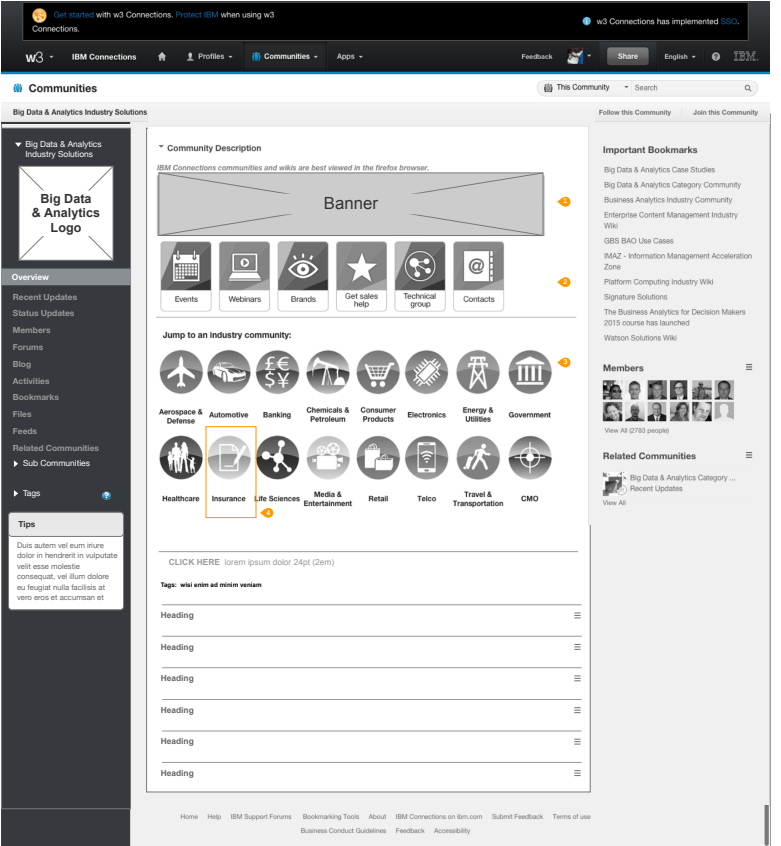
Get started with w3 Connections. Protect IBM when using w3 Connections.

w3 Connections has implemented SSO.

w3 IBM Connections Profiles Communities Apps Feedback Share English IBM.

Communities

This Community Search

Big Data & Analytics Industry Solutions

Follow this Community Join this Community

Big Data & Analytics Industry Solutions

Big Data & Analytics Logo

Overview
Recent Updates
Status Updates
Members
Forums
Blog
Activities
Bookmarks
Files
Feeds
Related Communities
Sub Communities

Tags

Tips

Duis autem vel eum iriure dolor in hendrerit in vulputate velit esse molestie consequat, vel illum dolore eu feugiat nulla facilisis at vero eros et accumsan et

Community Description

IBM Connections communities and wikis are best viewed in the firefox browser.

Banner

1

Events Webinars Brands Get sales help Technical group Contacts

2

Jump to an industry community:

3

Aerospace & Defense Automotive Banking Chemicals & Petroleum Consumer Products Electronics Energy & Utilities Government

Healthcare Insurance Life Sciences Media & Entertainment Retail Telco Travel & Transportation CMO

4

CLICK HERE lorem ipsum dolor 24pt (2em)

Tags: wisi enim ad minim veniam

Heading

Heading

Heading

Heading

Heading

Heading

Important Bookmarks

Big Data & Analytics Case Studies
Big Data & Analytics Category Community
Business Analytics Industry Community
Enterprise Content Management Industry Wiki
GBS BAO Use Cases
IMAZ - Information Management Acceleration Zone
Platform Computing Industry Wiki
Signature Solutions
The Business Analytics for Decision Makers 2015 course has launched
Watson Solutions Wiki

Members

View All (2783 people)

Related Communities

Big Data & Analytics Category ...
Recent Updates
View All

Home Help IBM Support Forums Bookmarking Tools About IBM Connections on ibm.com Submit Feedback Terms of use
Business Conduct Guidelines Feedback Accessibility